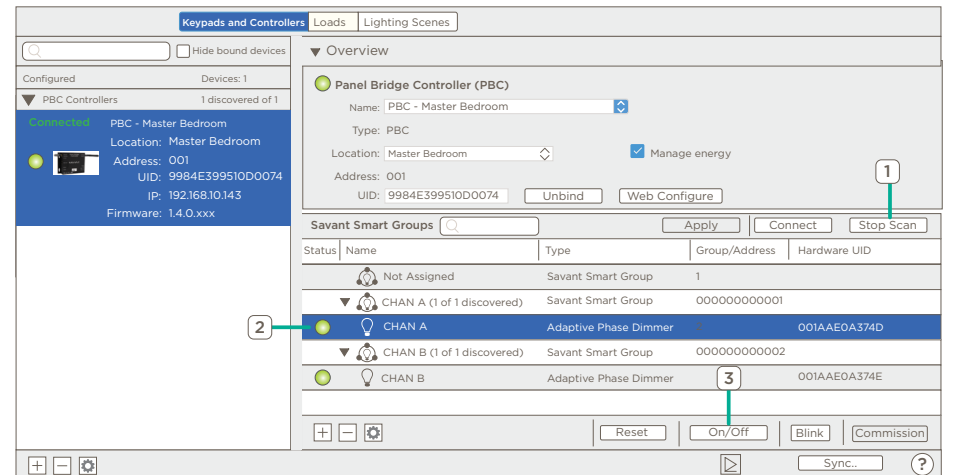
Keypads and Controllers | Loads | Lighting Scenes

Hide bound devices

Configured	Devices: 1

PBC Controllers	1 discovered of 1

Connected	PBC - Master Bedroom
Location: Master Bedroom
Address: 001
UID: 9984E399510D0074
IP: 192.168.10.143
Firmware: 1.4.0.xxx

Overview

Panel Bridge Controller (PBC)

Name: PBC - Master Bedroom
Type: PBC
Location: Master Bedroom
Manage energy
Address: 001
UID: 9984E399510D0074
Unbind
Web Configure

1

Savant Smart Groups
Apply
Connect
Stop Scan

| Status | Name | Type | Group/Address | Hardware UID |
|---|---|---|---|---|
| | Not Assigned | Savant Smart Group | 1 | |
| | CHAN A (1 of 1 discovered) | Savant Smart Group | 000000000001 | |
| | CHAN A | Adaptive Phase Dimmer | | 001AAE0A374D |
| | CHAN B (1 of 1 discovered) | Savant Smart Group | 000000000002 | |
| | CHAN B | Adaptive Phase Dimmer | | 001AAE0A374E |

2

3

Reset
On/Off
Blink
Commission

Sync..
?